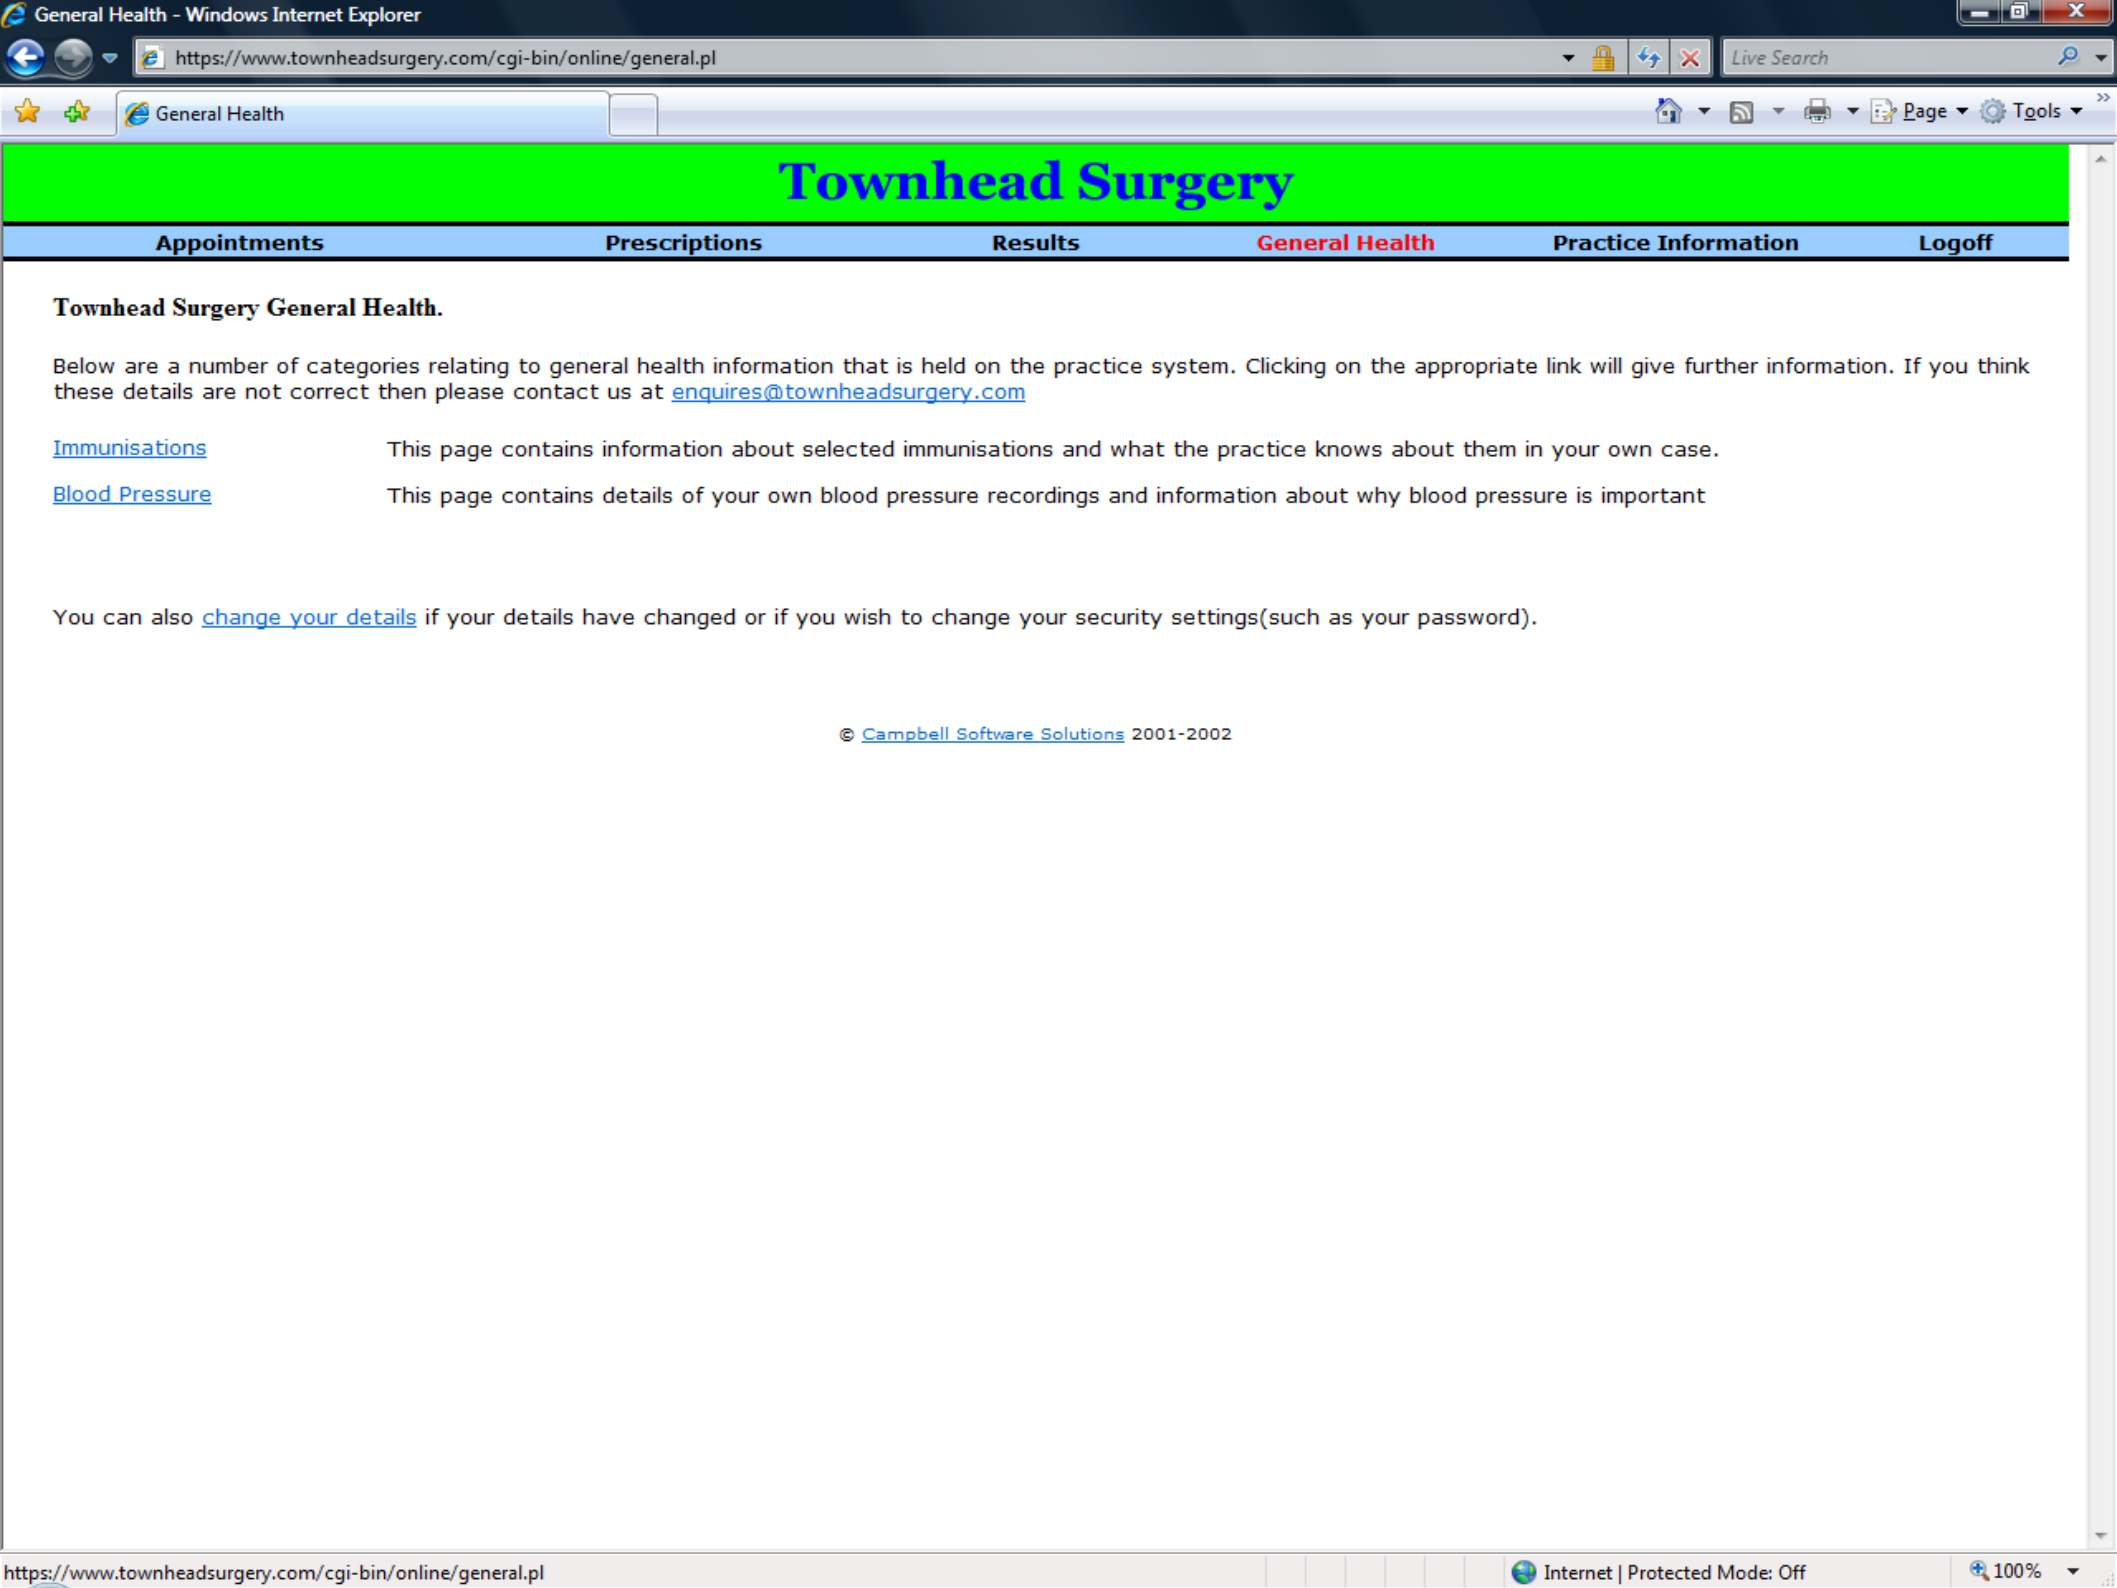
General Health - Windows Internet Explorer

https://www.townheadsurgery.com/cgi-bin/online/general.pl

Live Search

General Health

Page Tools

Townhead Surgery

Appointments Prescriptions Results General Health Practice Information Logoff

Townhead Surgery General Health.

Below are a number of categories relating to general health information that is held on the practice system. Clicking on the appropriate link will give further information. If you think these details are not correct then please contact us at enquires@townheadsurgery.com

| | |
|---|---|
| Immunisations | This page contains information about selected immunisations and what the practice knows about them in your own case. |
| Blood Pressure | This page contains details of your own blood pressure recordings and information about why blood pressure is important |

You can also change your details if your details have changed or if you wish to change your security settings(such as your password).

© Campbell Software Solutions 2001-2002

https://www.townheadsurgery.com/cgi-bin/online/general.pl

Internet | Protected Mode: Off

100%